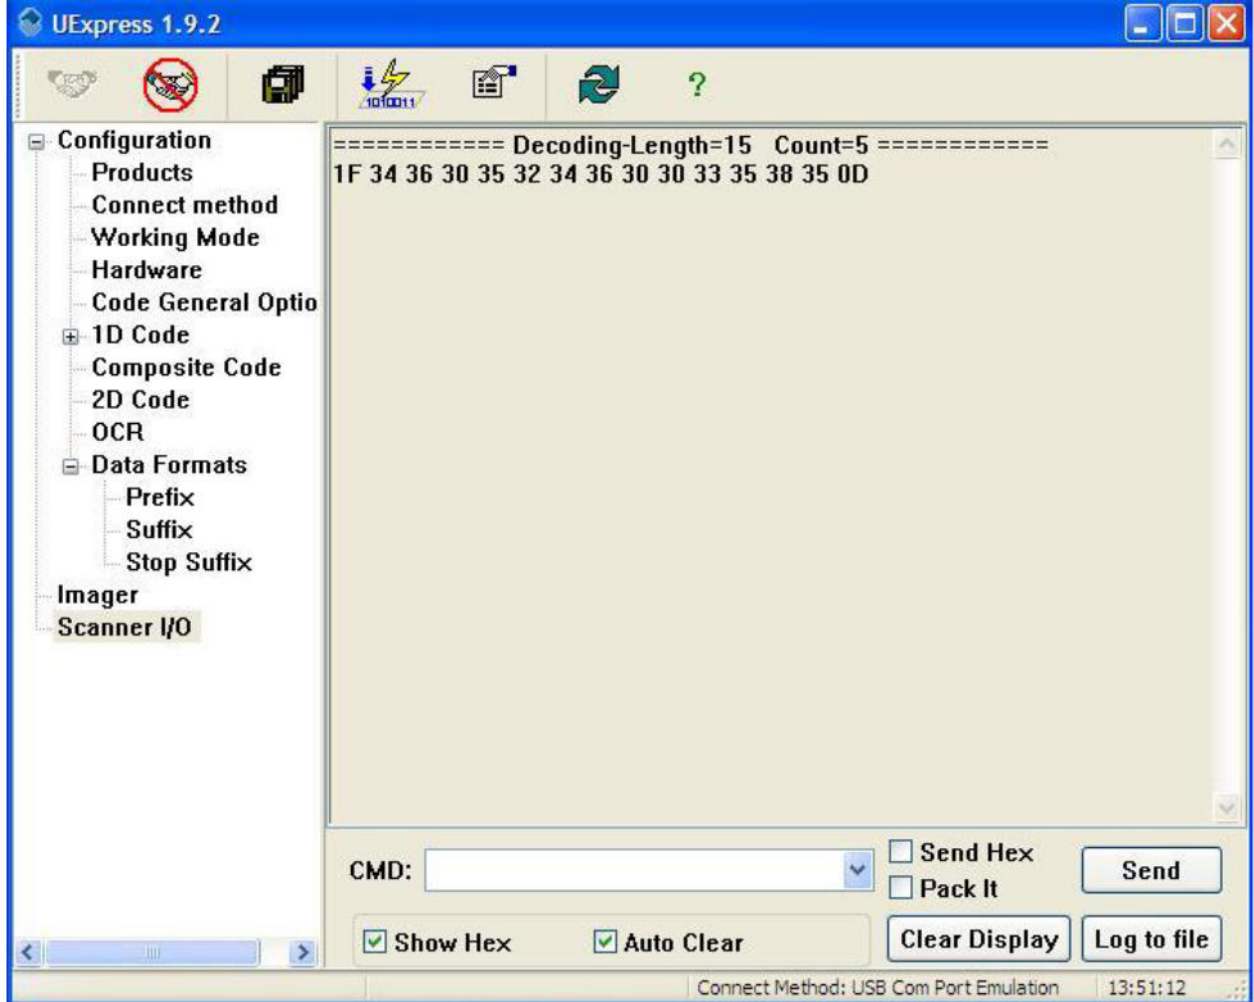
UExpress 1.9.2

?

1010011

Configuration
Products
Connect method
Working Mode
Hardware
Code General Optio
1D Code
Composite Code
2D Code
OCR
Data Formats
Prefix
Suffix
Stop Suffix
Imager
Scanner I/O

=========== Decoding-Length=15 Count=5 ===========
1F 34 36 30 35 32 34 36 30 30 33 35 38 35 0D

CMD:

Send Hex
Pack It
Send

Show Hex
Auto Clear
Clear Display
Log to file

Connect Method: USB Com Port Emulation
13:51:12